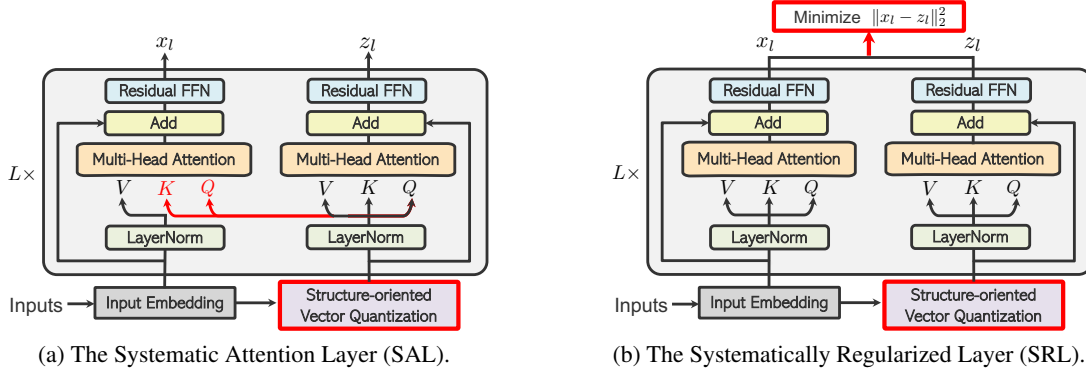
$x_l$

$z_l$

Residual FFN

Residual FFN

Add

Add

Multi-Head Attention

Multi-Head Attention

$L\times$

$V$ $K$ $Q$

$V$ $K$ $Q$

LayerNorm

LayerNorm

Inputs

Input Embedding

Structure-oriented Vector Quantization

(a) The Systematic Attention Layer (SAL).

Minimize $\|x_l - z_l\|_2^2$

$x_l$

$z_l$

Residual FFN

Residual FFN

Add

Add

Multi-Head Attention

Multi-Head Attention

$L\times$

$V$ $K$ $Q$

$V$ $K$ $Q$

LayerNorm

LayerNorm

Inputs

Input Embedding

Structure-oriented Vector Quantization

(b) The Systematically Regularized Layer (SRL).